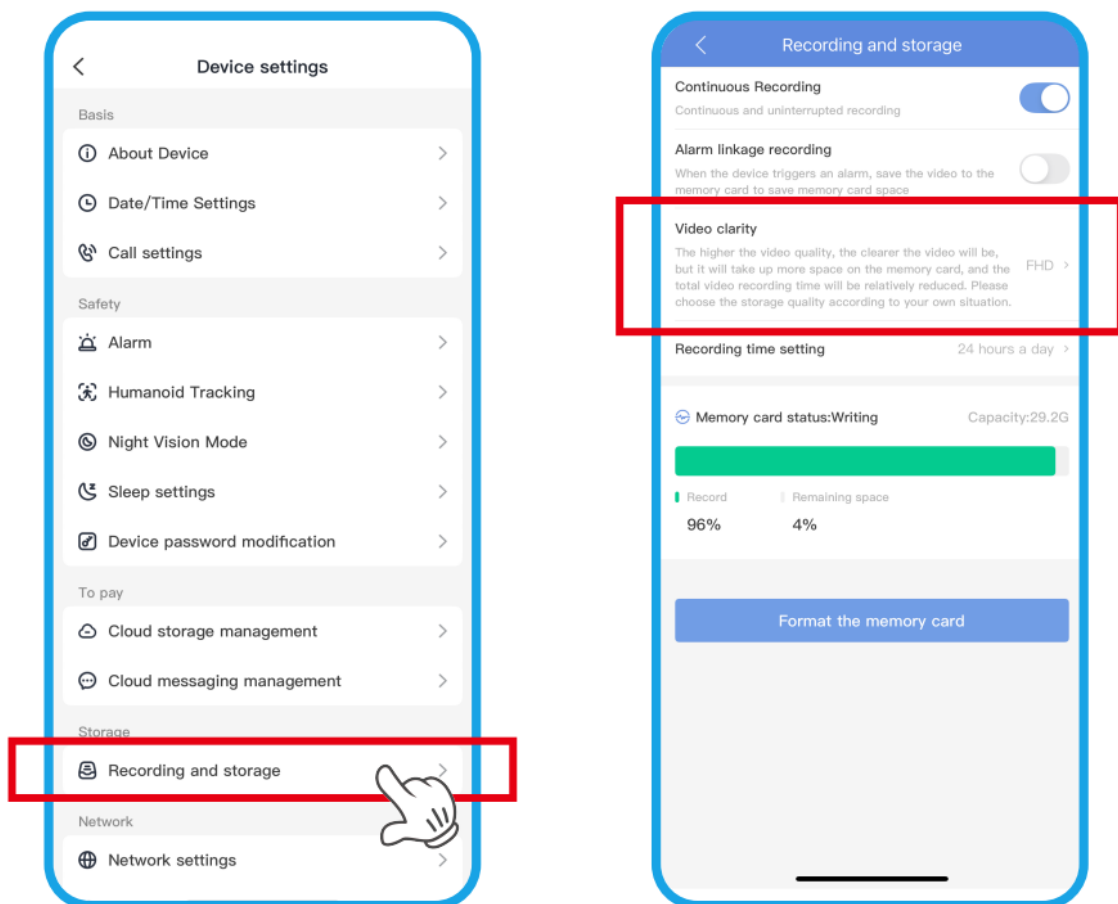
Device settings

Basis

About Device

Date/Time Settings

Call settings

Safety

Alarm

Humanoid Tracking

Night Vision Mode

Sleep settings

Device password modification

To pay

Cloud storage management

Cloud messaging management

Storage

Recording and storage

Network

Network settings

Recording and storage

Continuous Recording
Continuous and uninterrupted recording

Alarm linkage recording
When the device triggers an alarm, save the video to the memory card to save memory card space

Video clarity
The higher the video quality, the clearer the video will be, but it will take up more space on the memory card, and the total video recording time will be relatively reduced. Please choose the storage quality according to your own situation.
FHD

Recording time setting
24 hours a day

Memory card status:Writing
Capacity:29.2G

Record
96%

Remaining space
4%

Format the memory card